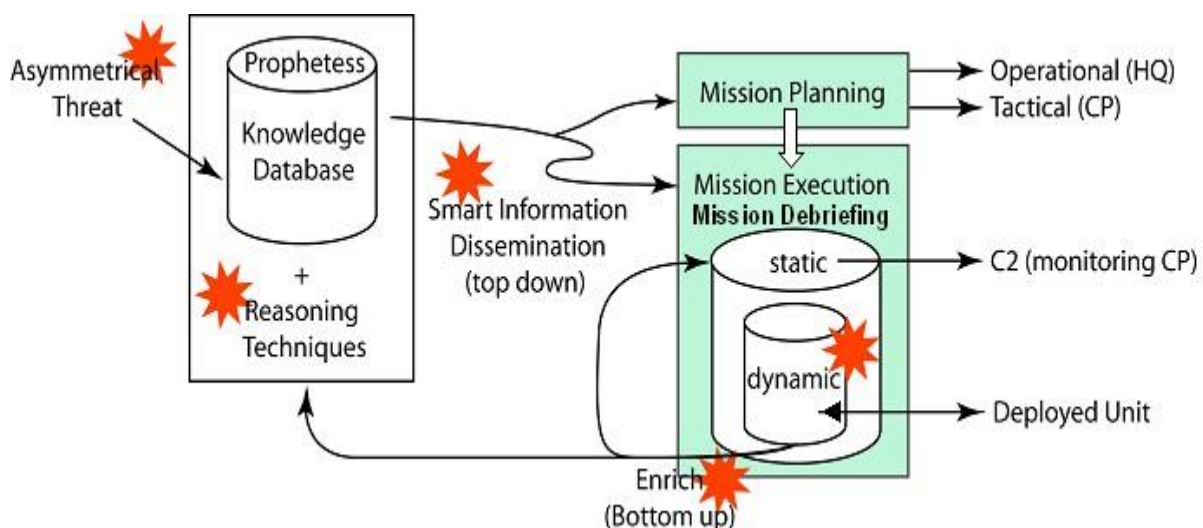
Asymmetrical Threat

Prophetess

Knowledge Database

+

Reasoning Techniques

Smart Information Dissemination (top down)

Mission Planning

Operational (HQ)

Tactical (CP)

Mission Execution

Mission Debriefing

static

C2 (monitoring CP)

dynamic

Deployed Unit

Enrich (Bottom up)